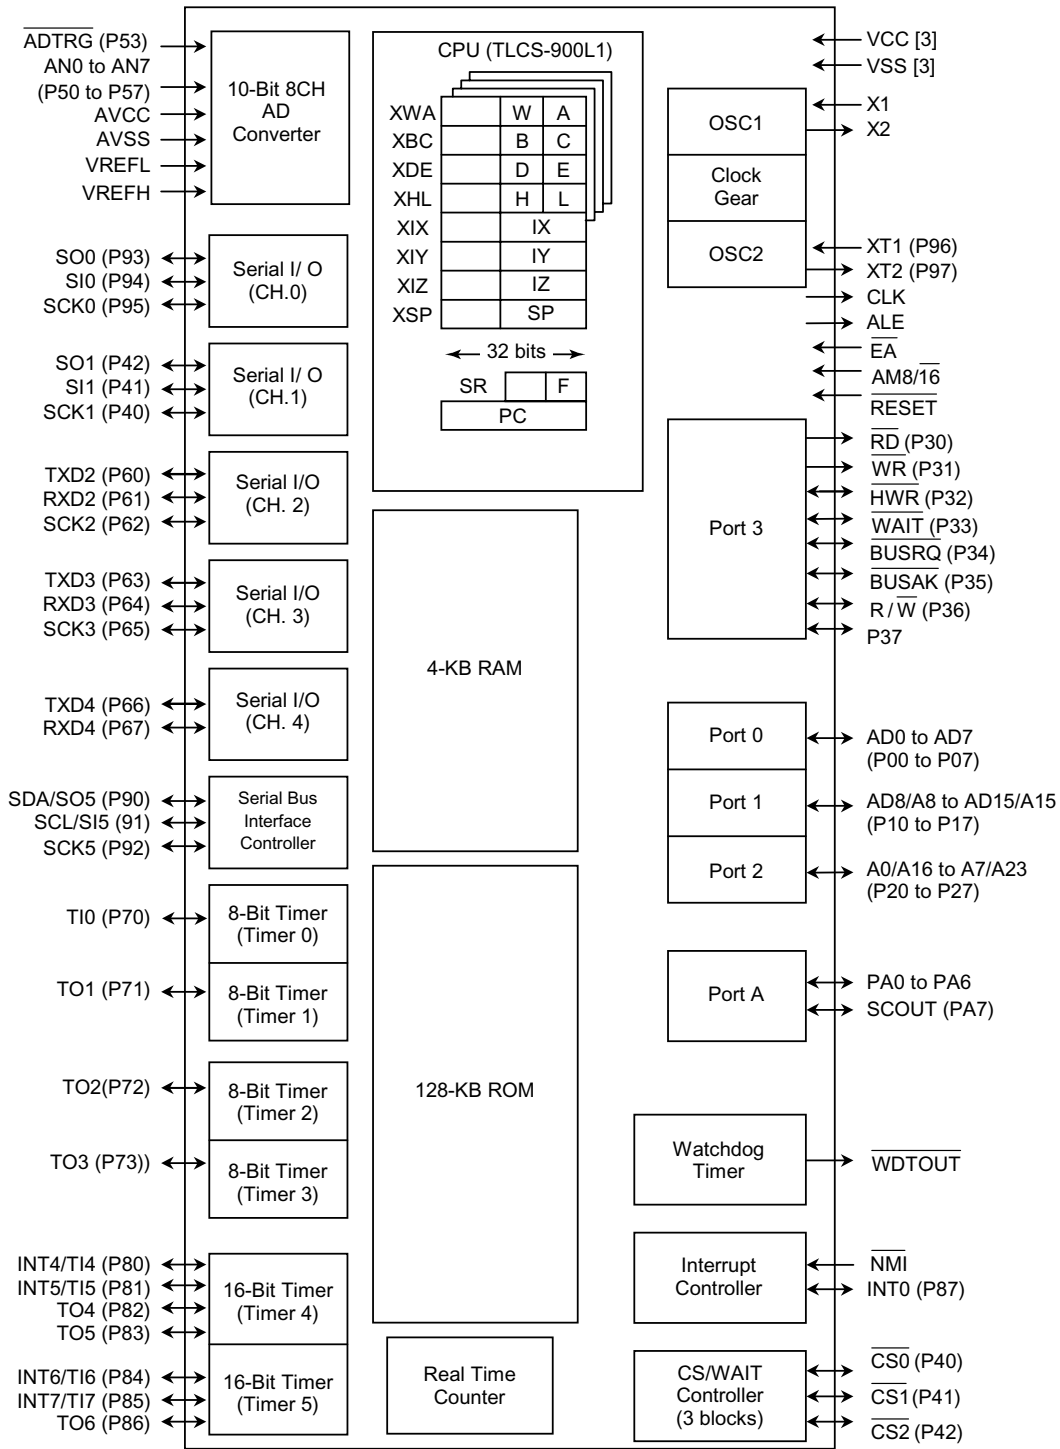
$\overline{\text{ADTRG}}$ (P53)
AN0 to AN7
(P50 to P57)
AVCC
AVSS
VREFL
VREFH

10-Bit 8CH
AD
Converter

SO0 (P93)
SI0 (P94)
SCK0 (P95)

Serial I/ O
(CH.0)

SO1 (P42)
SI1 (P41)
SCK1 (P40)

Serial I/ O
(CH.1)

TXD2 (P60)
RXD2 (P61)
SCK2 (P62)

Serial I/O
(CH. 2)

TXD3 (P63)
RXD3 (P64)
SCK3 (P65)

Serial I/O
(CH. 3)

TXD4 (P66)
RXD4 (P67)

Serial I/O
(CH. 4)

SDA/SO5 (P90)
SCL/SI5 (91)
SCK5 (P92)

Serial Bus
Interface
Controller

TI0 (P70)

8-Bit Timer
(Timer 0)

TO1 (P71)

8-Bit Timer
(Timer 1)

TO2(P72)

8-Bit Timer
(Timer 2)

TO3 (P73))

8-Bit Timer
(Timer 3)

INT4/TI4 (P80)
INT5/TI5 (P81)
TO4 (P82)
TO5 (P83)

16-Bit Timer
(Timer 4)

INT6/TI6 (P84)
INT7/TI7 (P85)
TO6 (P86)

16-Bit Timer
(Timer 5)

CPU (TLCS-900L1)

| XWA | | W | A |
|---|---|---|---|
| XBC | | B | C |
| XDE | | D | E |
| XHL | | H | L |
| XIX | | IX | |
| XIY | | IY | |
| XIZ | | IZ | |
| XSP | | SP | |

32 bits

SR F
PC

4-KB RAM

128-KB ROM

Real Time
Counter

VCC [3]
VSS [3]

OSC1
Clock
Gear
OSC2

X1
X2
XT1 (P96)
XT2 (P97)
CLK
ALE
$\overline{\text{EA}}$
AM8/$\overline{16}$
$\overline{\text{RESET}}$

Port 3

$\overline{\text{RD}}$ (P30)
$\overline{\text{WR}}$ (P31)
$\overline{\text{HWR}}$ (P32)
$\overline{\text{WAIT}}$ (P33)
$\overline{\text{BUSRQ}}$ (P34)
$\overline{\text{BUSAK}}$ (P35)
R / $\overline{\text{W}}$ (P36)
P37

Port 0
Port 1
Port 2

AD0 to AD7
(P00 to P07)
AD8/A8 to AD15/A15
(P10 to P17)
A0/A16 to A7/A23
(P20 to P27)

Port A

PA0 to PA6
SCOUT (PA7)

Watchdog
Timer

$\overline{\text{WDTOUT}}$

Interrupt
Controller

$\overline{\text{NMI}}$
INT0 (P87)

CS/WAIT
Controller
(3 blocks)

$\overline{\text{CS0}}$ (P40)
$\overline{\text{CS1}}$ (P41)
$\overline{\text{CS2}}$ (P42)